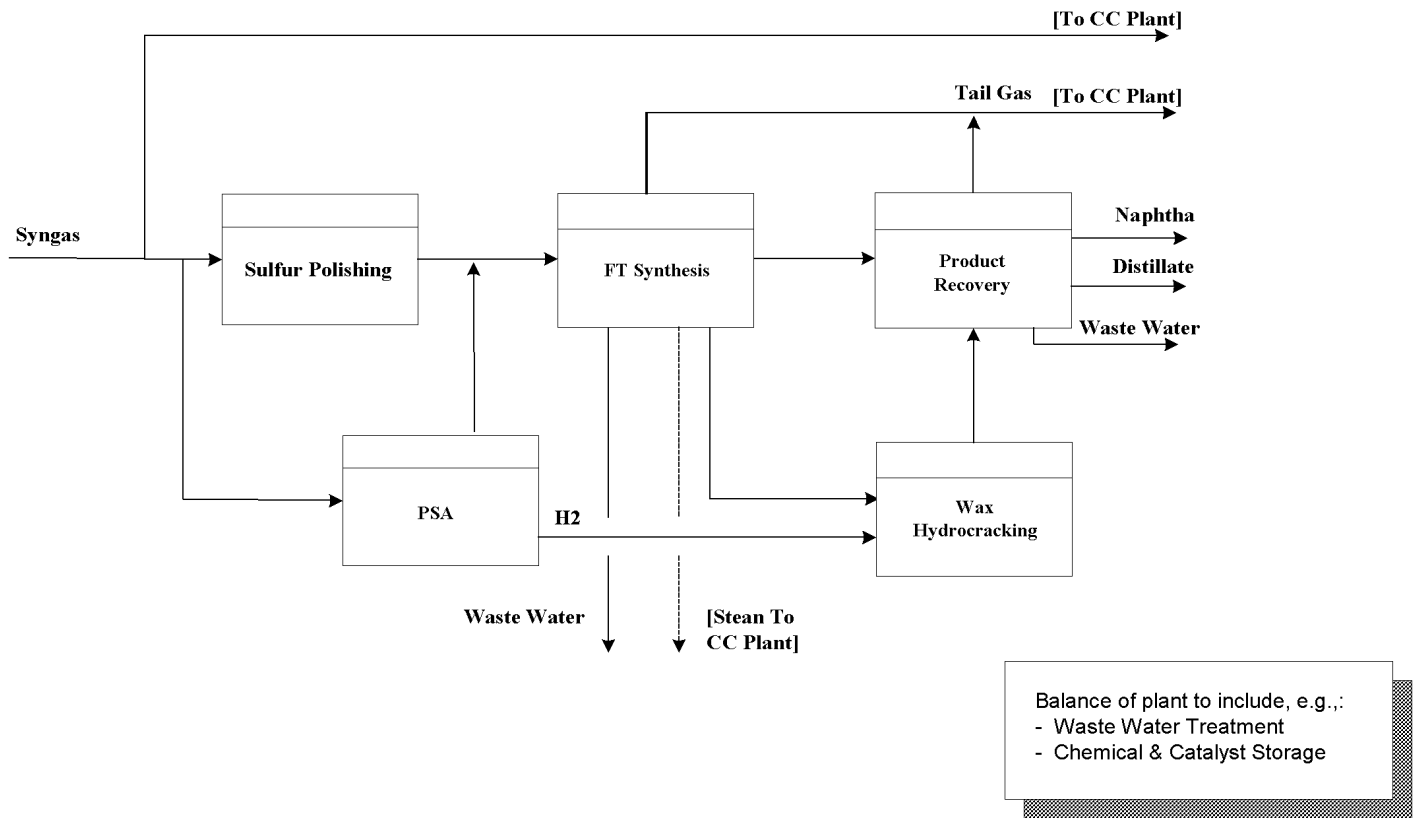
[To CC Plant]

Tail Gas [To CC Plant]

Syngas

Sulfur Polishing

FT Synthesis

Product Recovery

Naphtha

Distillate

Waste Water

PSA

H2

Wax Hydrocracking

Waste Water

[Stean To CC Plant]

Balance of plant to include, e.g.,:
- Waste Water Treatment
- Chemical & Catalyst Storage